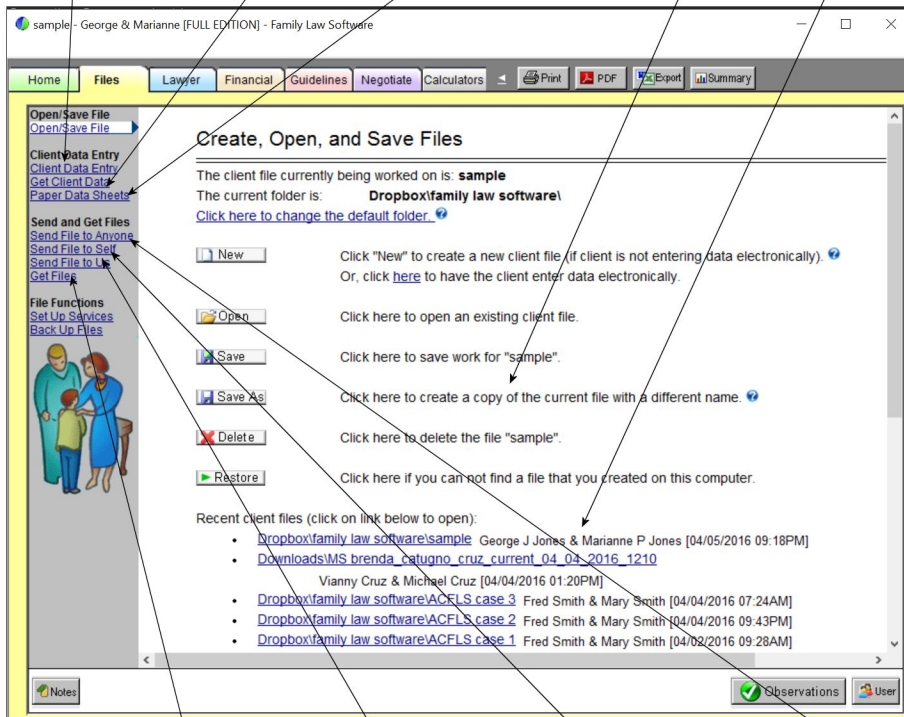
sample - George & Marianne [FULL EDITION] - Family Law Software

Home | Files | Lawyer | Financial | Guidelines | Negotiate | Calculators | Print | PDF | Export | Summary

Open/Save File
Open/Save File

Client Data Entry
Client Data Entry
Get Client Data
Paper Data Sheets

Send and Get Files
Send File to Anyone
Send File to Self
Send File to Us
Get Files

File Functions
Set Up Services
Back Up Files

Create, Open, and Save Files

The client file currently being worked on is: **sample**
The current folder is: **Dropbox\family law software\**
Click here to change the default folder.

New — Click "New" to create a new client file (if client is not entering data electronically).
Or, click here to have the client enter data electronically.

Open — Click here to open an existing client file.

Save — Click here to save work for "sample".

Save As — Click here to create a copy of the current file with a different name.

Delete — Click here to delete the file "sample".

Restore — Click here if you can not find a file that you created on this computer.

Recent client files (click on link below to open):

- Dropbox\family law software\sample George J Jones & Marianne P Jones [04/05/2016 09:18PM]
- Downloads\MS brenda_catugno_cruz_current_04_04_2016_1210 Vianny Cruz & Michael Cruz [04/04/2016 01:20PM]
- Dropbox\family law software\ACFLS case 3 Fred Smith & Mary Smith [04/04/2016 07:24AM]
- Dropbox\family law software\ACFLS case 2 Fred Smith & Mary Smith [04/04/2016 09:43PM]
- Dropbox\family law software\ACFLS case 1 Fred Smith & Mary Smith [04/02/2016 09:28AM]

Notes | Observations | User